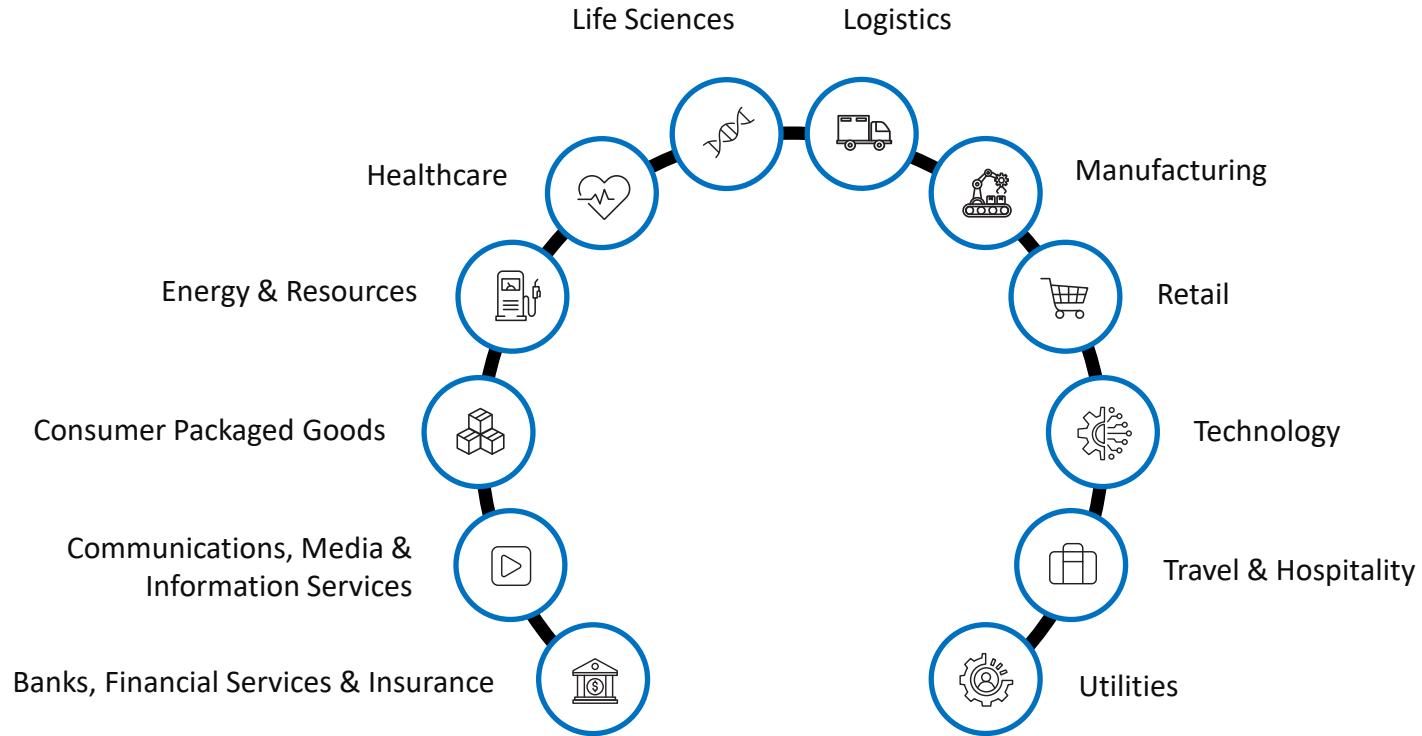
Life Sciences

Logistics

Healthcare

Manufacturing

Energy & Resources

Retail

Consumer Packaged Goods

Technology

Communications, Media & Information Services

Travel & Hospitality

Banks, Financial Services & Insurance

Utilities